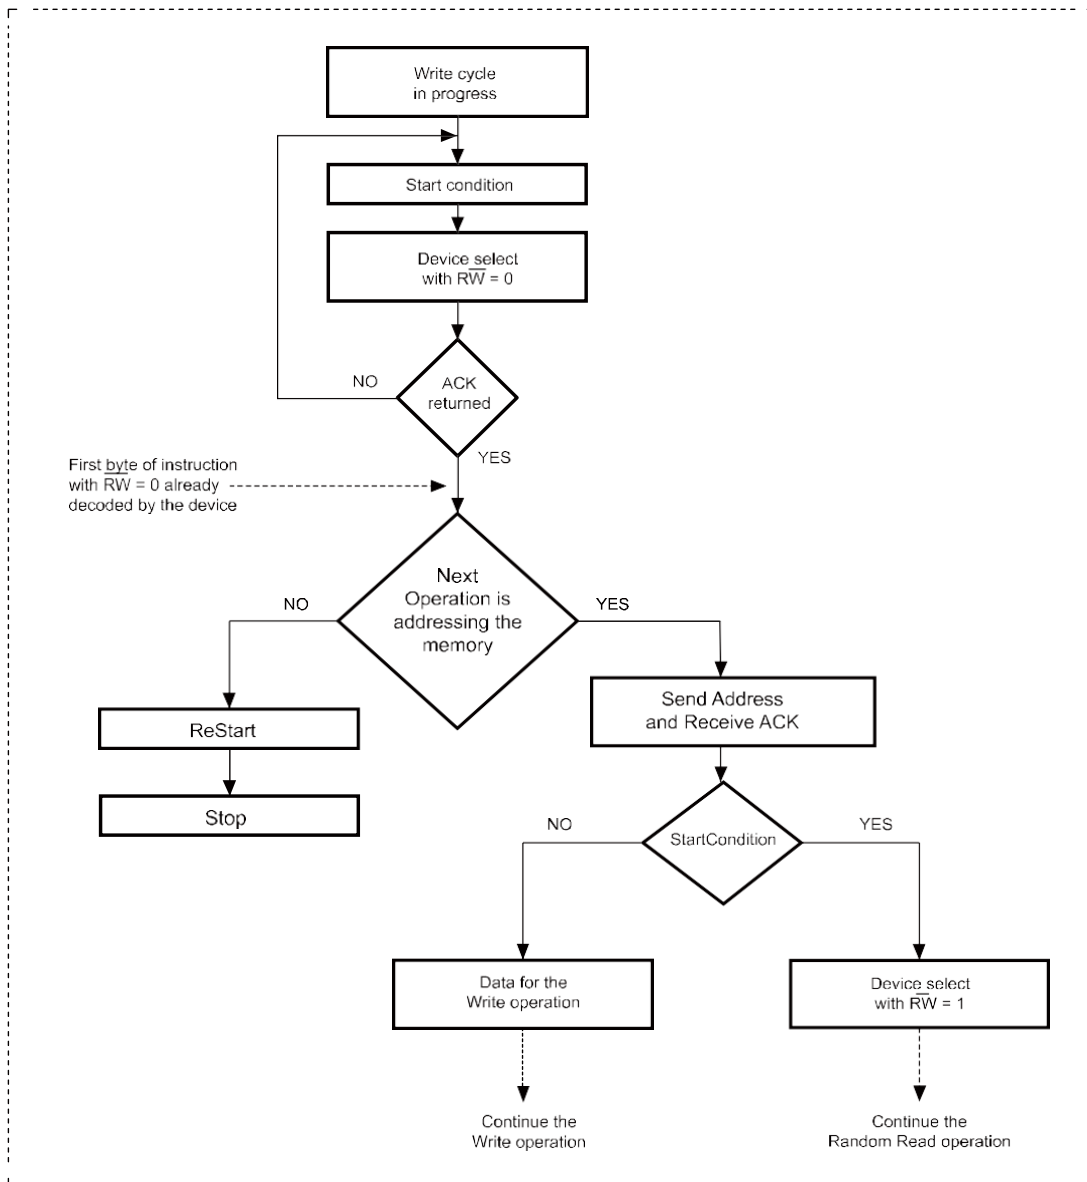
Write cycle in progress

Start condition

Device select with $R\overline{W}$ = 0

NO

ACK returned

YES

First byte of instruction with $R\overline{W}$ = 0 already decoded by the device

Next Operation is addressing the memory

NO

YES

ReStart

Stop

Send Address and Receive ACK

NO

StartCondition

YES

Data for the Write operation

Device select with $R\overline{W}$ = 1

Continue the Write operation

Continue the Random Read operation